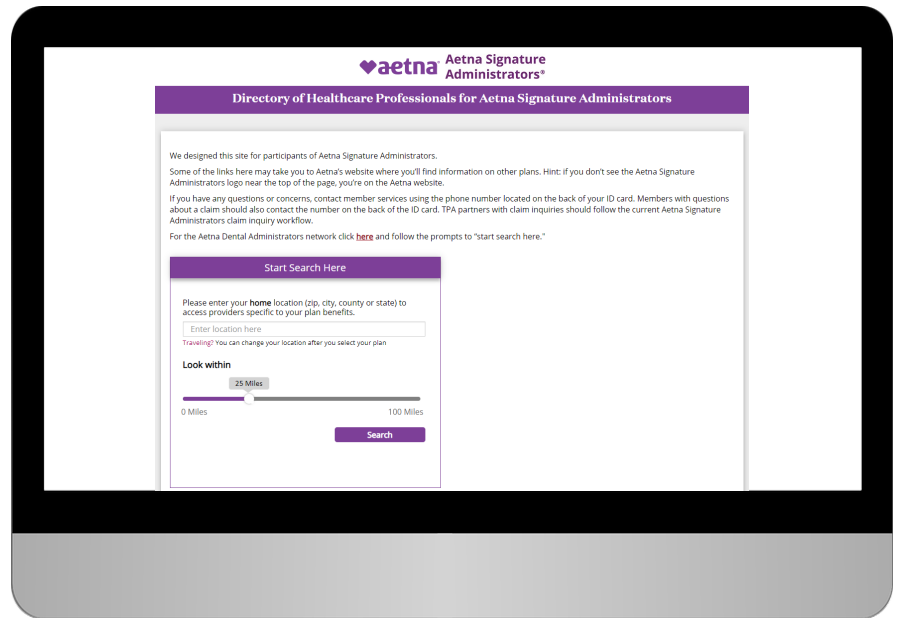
aetna Aetna Signature Administrators®

Directory of Healthcare Professionals for Aetna Signature Administrators

We designed this site for participants of Aetna Signature Administrators.

Some of the links here may take you to Aetna's website where you'll find information on other plans. Hint: if you don't see the Aetna Signature Administrators logo near the top of the page, you're on the Aetna website.

If you have any questions or concerns, contact member services using the phone number located on the back of your ID card. Members with questions about a claim should also contact the number on the back of the ID card. TPA partners with claim inquiries should follow the current Aetna Signature Administrators claim inquiry workflow.

For the Aetna Dental Administrators network click here and follow the prompts to "start search here."

Start Search Here

Please enter your home location (zip, city, county or state) to access providers specific to your plan benefits.

Enter location here

Traveling? You can change your location after you select your plan

Look within

25 Miles

0 Miles

100 Miles

Search